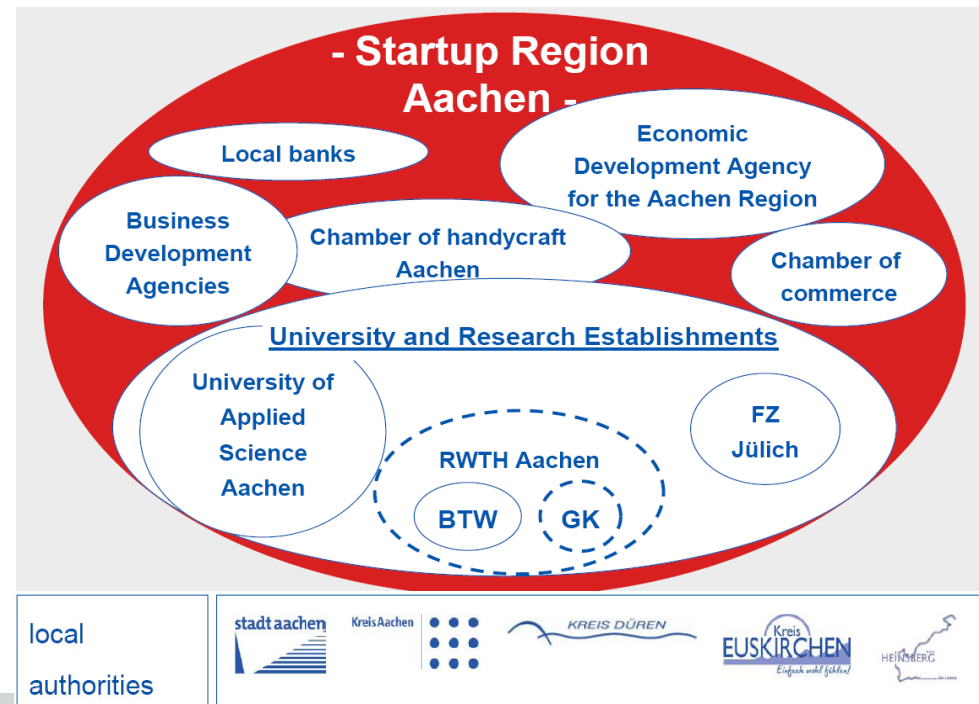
- Startup Region Aachen -

Local banks

Economic Development Agency for the Aachen Region

Business Development Agencies

Chamber of handycraft Aachen

Chamber of commerce

University and Research Establishments

University of Applied Science Aachen

FZ Jülich

RWTH Aachen

BTW

GK

local authorities

stadt aachen

KreisAachen

KREIS DÜREN

Kreis EUSKIRCHEN Einfach wohl fühlen!

HEINSBERG